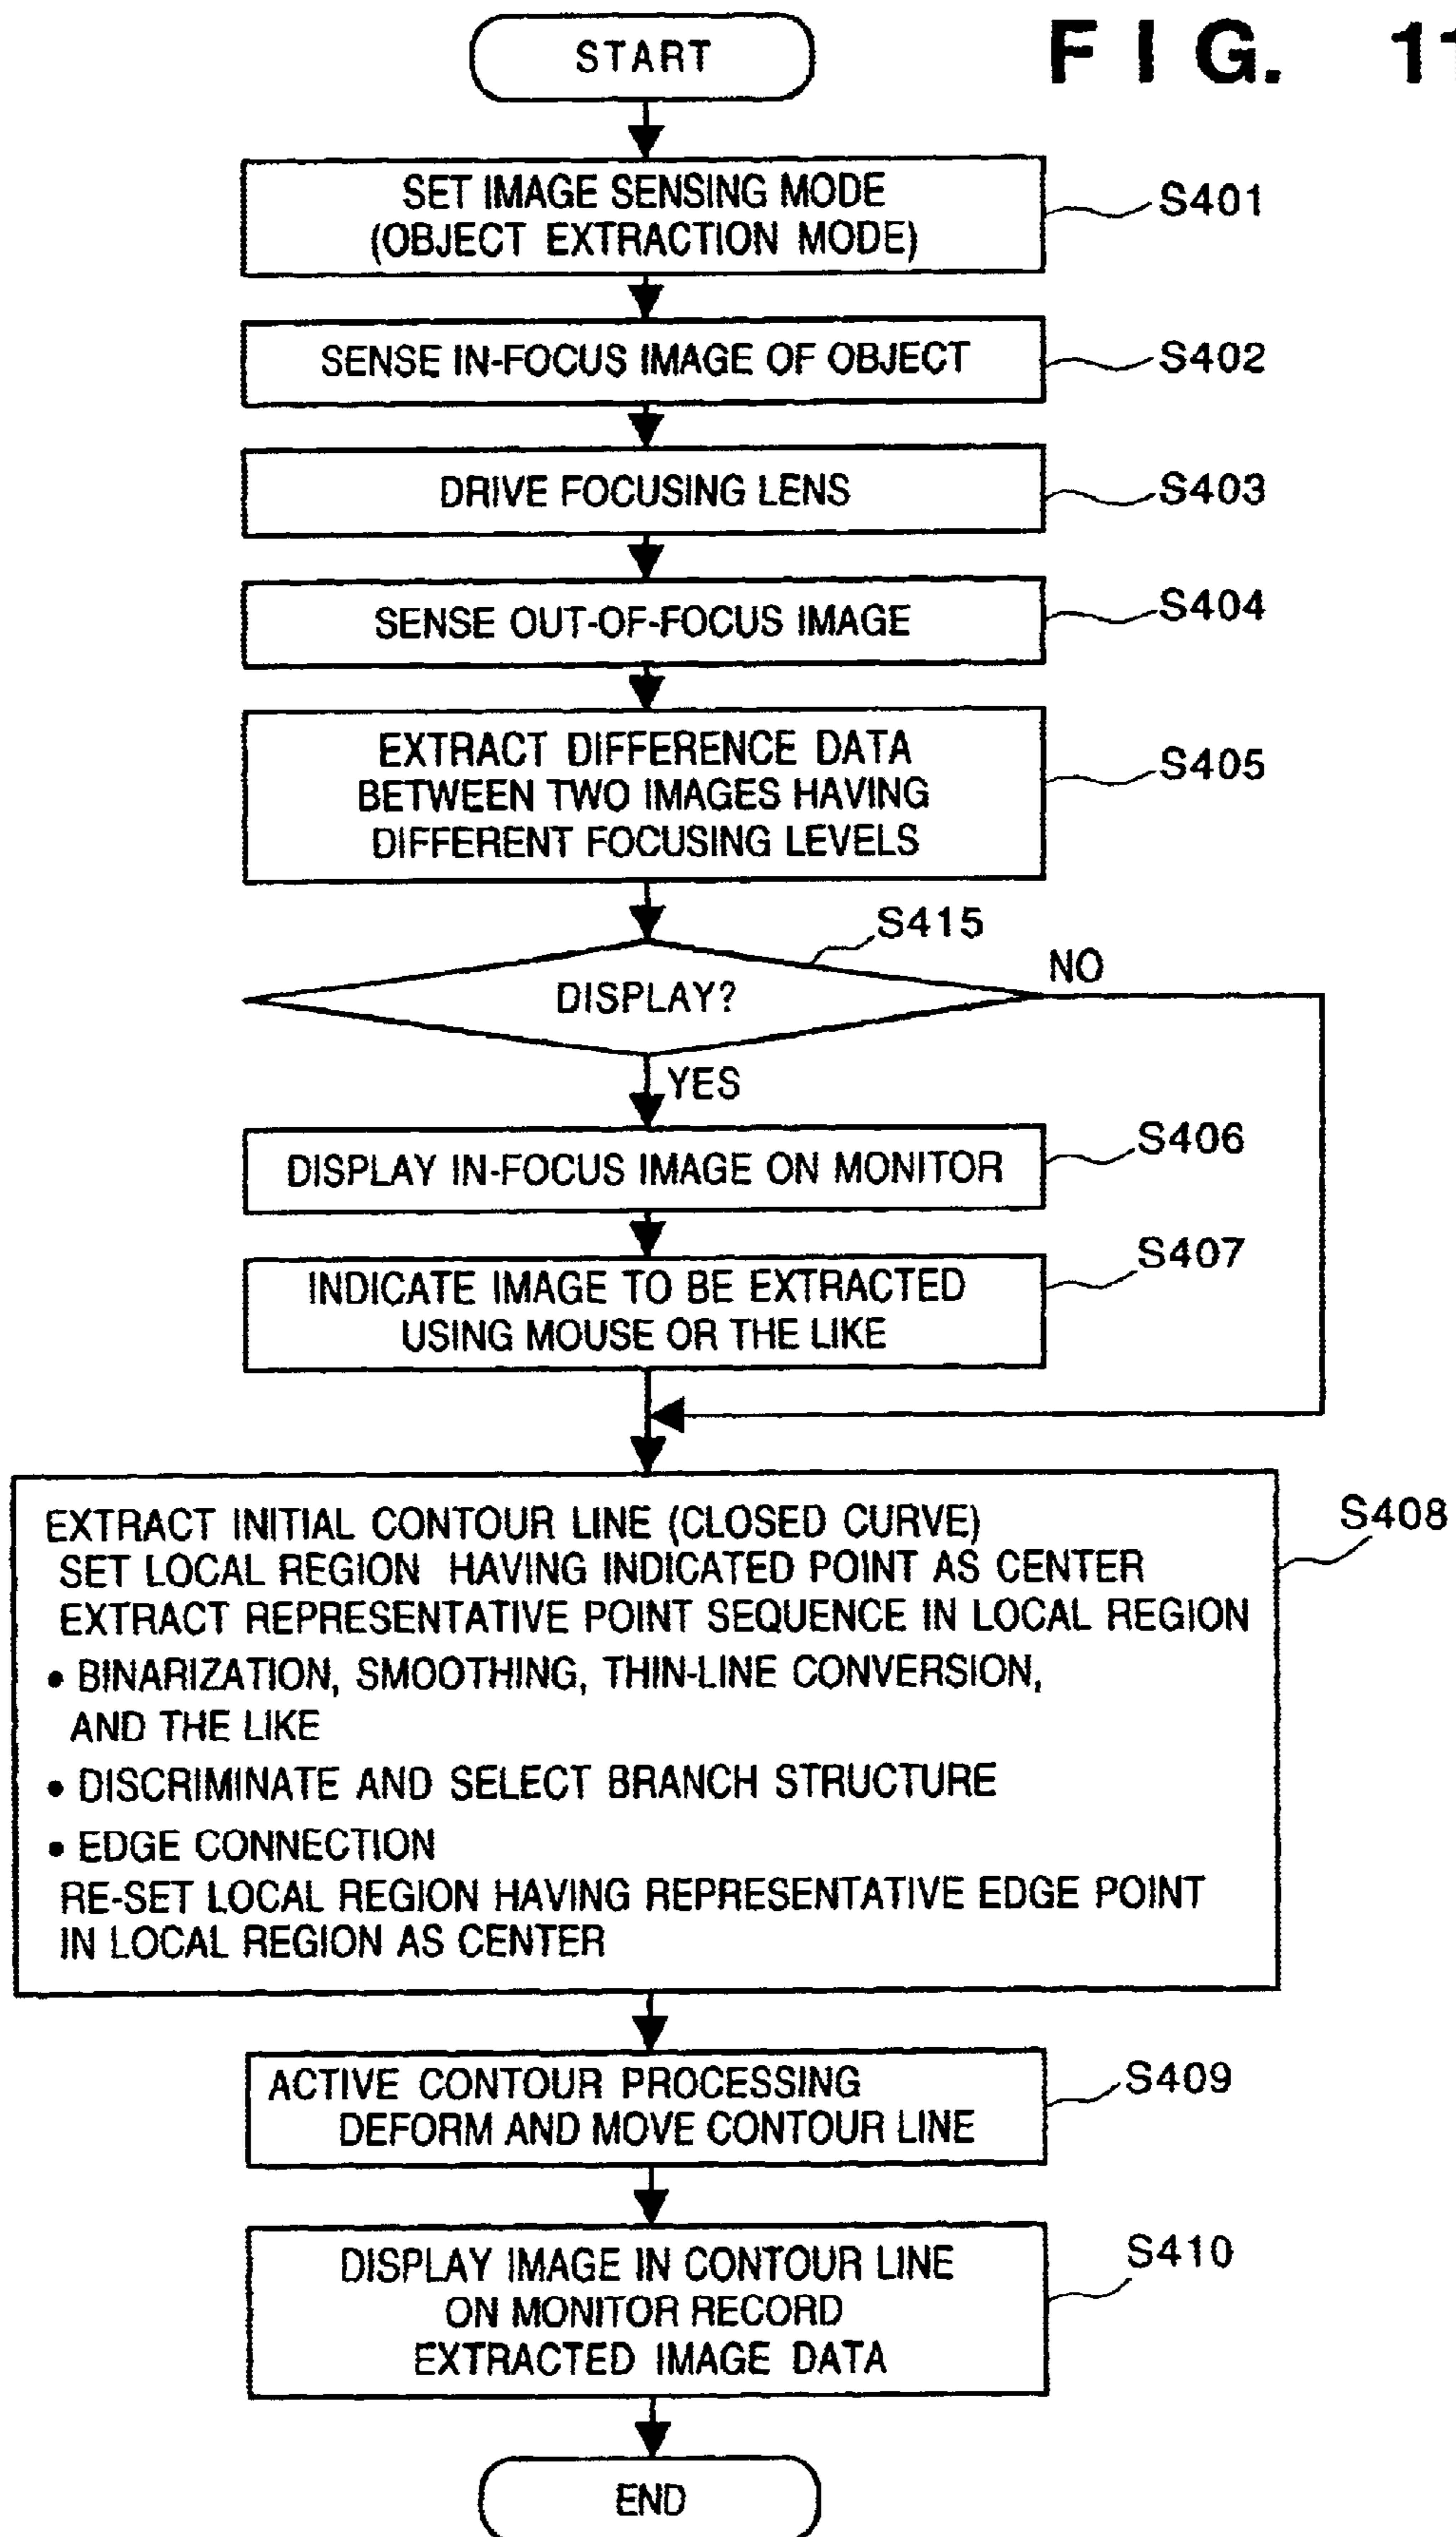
F I G. 1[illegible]

START

SET IMAGE SENSING MODE (OBJECT EXTRACTION MODE)

S401

SENSE IN-FOCUS IMAGE OF OBJECT

S402

DRIVE FOCUSING LENS

S403

SENSE OUT-OF-FOCUS IMAGE

S404

EXTRACT DIFFERENCE DATA BETWEEN TWO IMAGES HAVING DIFFERENT FOCUSING LEVELS

S405

S415

DISPLAY?

NO

YES

DISPLAY IN-FOCUS IMAGE ON MONITOR

S406

INDICATE IMAGE TO BE EXTRACTED USING MOUSE OR THE LIKE

S407

EXTRACT INITIAL CONTOUR LINE (CLOSED CURVE)
SET LOCAL REGION HAVING INDICATED POINT AS CENTER
EXTRACT REPRESENTATIVE POINT SEQUENCE IN LOCAL REGION
• BINARIZATION, SMOOTHING, THIN-LINE CONVERSION, AND THE LIKE
• DISCRIMINATE AND SELECT BRANCH STRUCTURE
• EDGE CONNECTION
RE-SET LOCAL REGION HAVING REPRESENTATIVE EDGE POINT IN LOCAL REGION AS CENTER

S408

ACTIVE CONTOUR PROCESSING
DEFORM AND MOVE CONTOUR LINE

S409

DISPLAY IMAGE IN CONTOUR LINE ON MONITOR RECORD EXTRACTED IMAGE DATA

S410

END